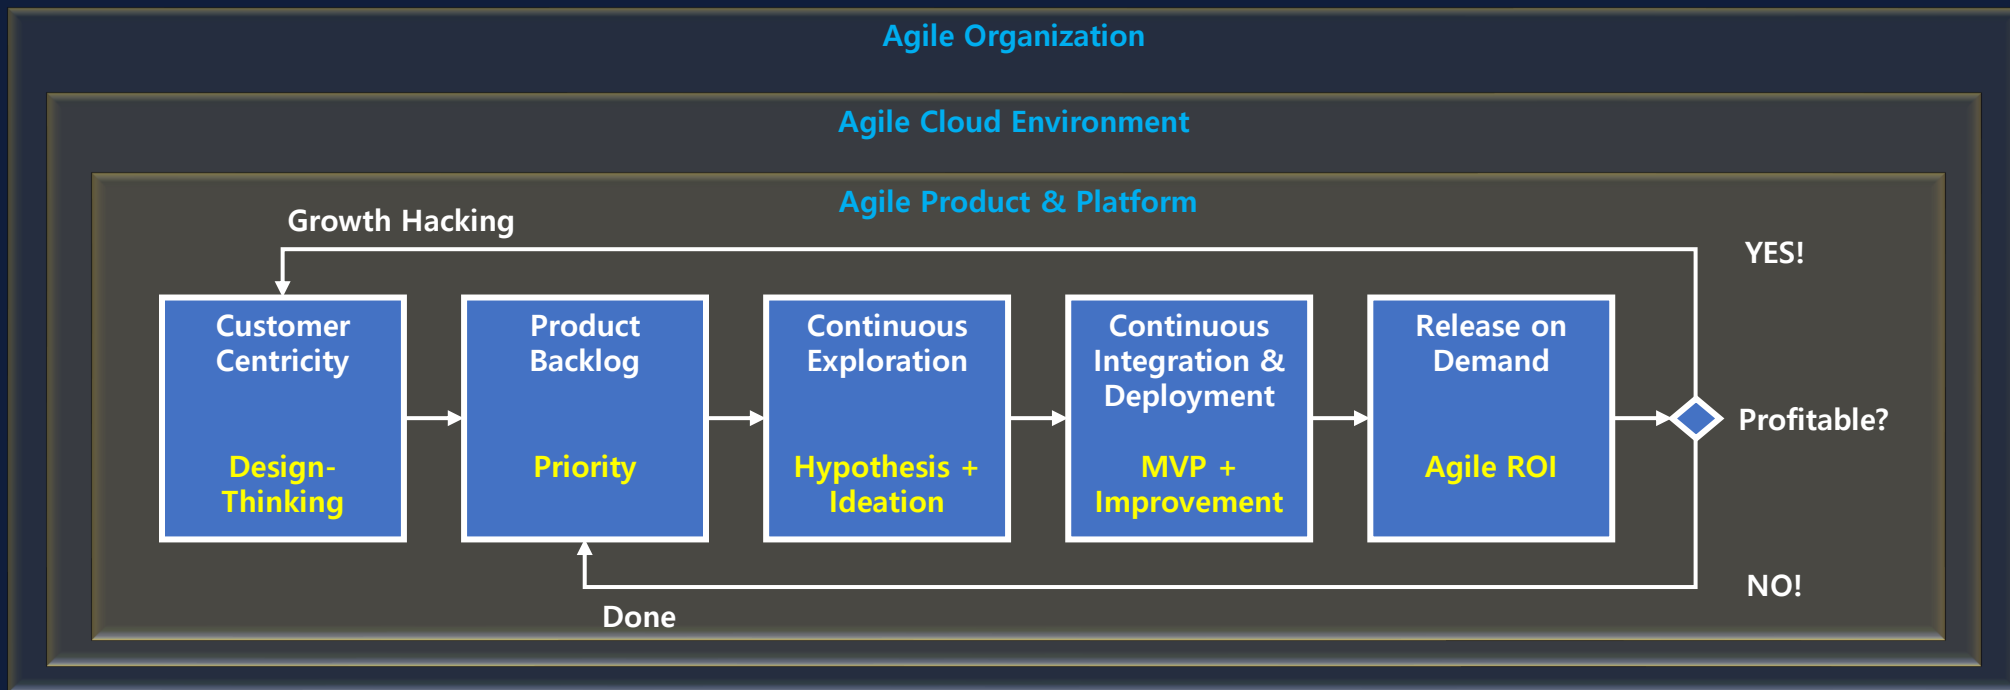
Agile Organization

Agile Cloud Environment

Agile Product & Platform

Growth Hacking

YES!

Customer Centricity

Design-Thinking

Product Backlog

Priority

Continuous Exploration

Hypothesis + Ideation

Continuous Integration & Deployment

MVP + Improvement

Release on Demand

Agile ROI

Profitable?

NO!

Done